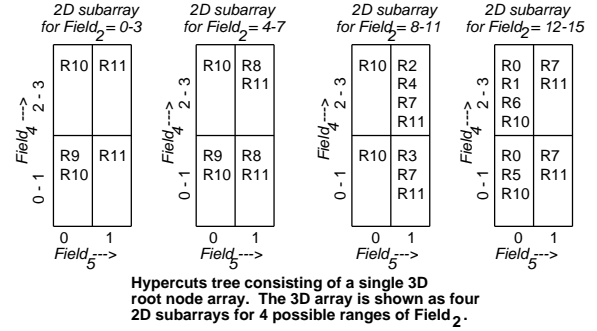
2D subarray for $Field_2$ = 0-3

2D subarray for $Field_2$ = 4-7

2D subarray for $Field_2$ = 8-11

2D subarray for $Field_2$ = 12-15

| | 0 | 1 |
|---|---|---|
| 2 - 3 | R10 | R11 |
| 0 - 1 | R9 R10 | R11 |

| | 0 | 1 |
|---|---|---|
| 2 - 3 | R10 | R8 R11 |
| 0 - 1 | R9 R10 | R8 R11 |

| | 0 | 1 |
|---|---|---|
| 2 - 3 | R10 | R2 R4 R7 R11 |
| 0 - 1 | R10 | R3 R7 R11 |

| | 0 | 1 |
|---|---|---|
| 2 - 3 | R0 R1 R6 R10 | R7 R11 |
| 0 - 1 | R0 R5 R10 | R7 R11 |

$Field_4$--->

$Field_5$--->

Hypercuts tree consisting of a single 3D root node array. The 3D array is shown as four 2D subarrays for 4 possible ranges of $Field_2$.